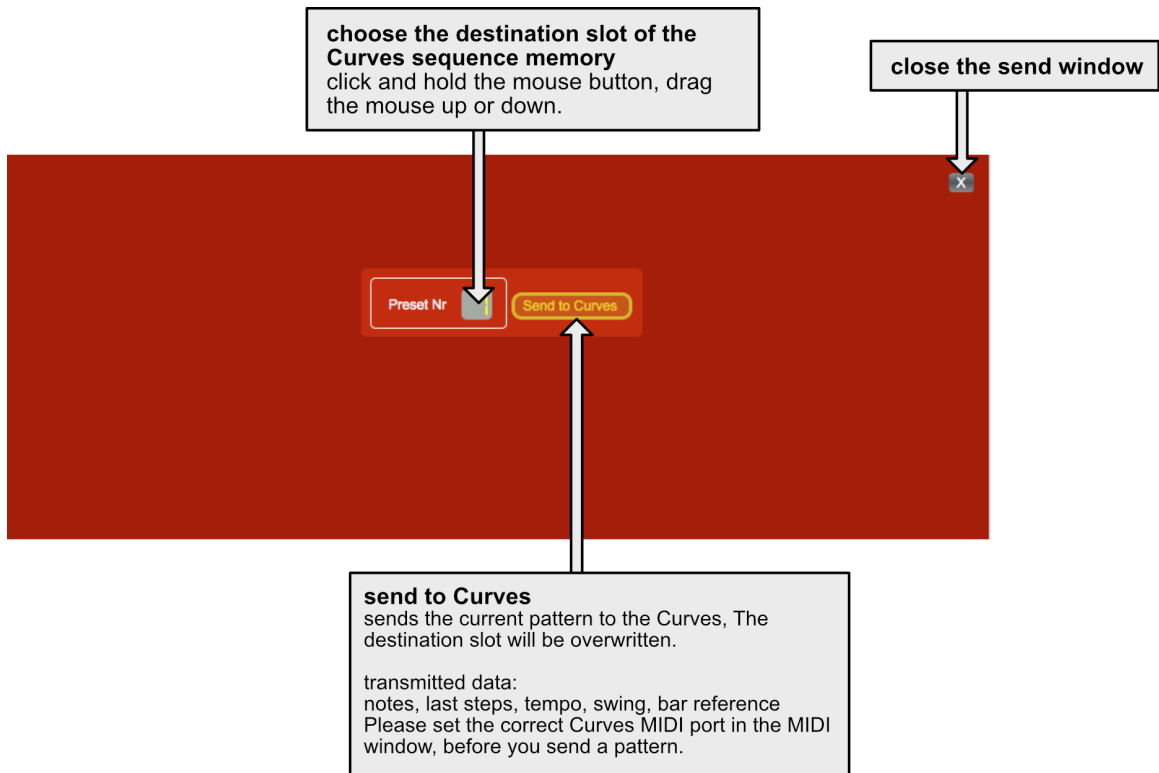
**choose the destination slot of the Curves sequence memory**
click and hold the mouse button, drag the mouse up or down.

**close the send window**

X

Preset Nr

Send to Curves

**send to Curves**
sends the current pattern to the Curves, The destination slot will be overwritten.

transmitted data:
notes, last steps, tempo, swing, bar reference
Please set the correct Curves MIDI port in the MIDI window, before you send a pattern.